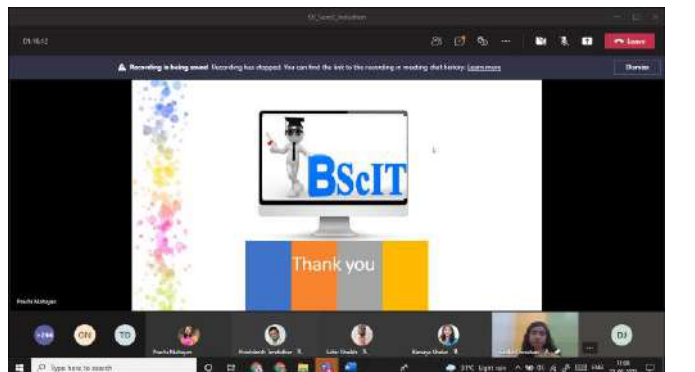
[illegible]

01:16:12

Leave

Recording is being saved. Recording has stopped. You can find the link to the recording in meeting chat history. Learn more

Dismiss

BScIT

Thank you

Prachi Mahajan

+284

CN

TD

Prachi Mahajan

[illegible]

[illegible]

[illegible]

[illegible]

DJ

Type here to search

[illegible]